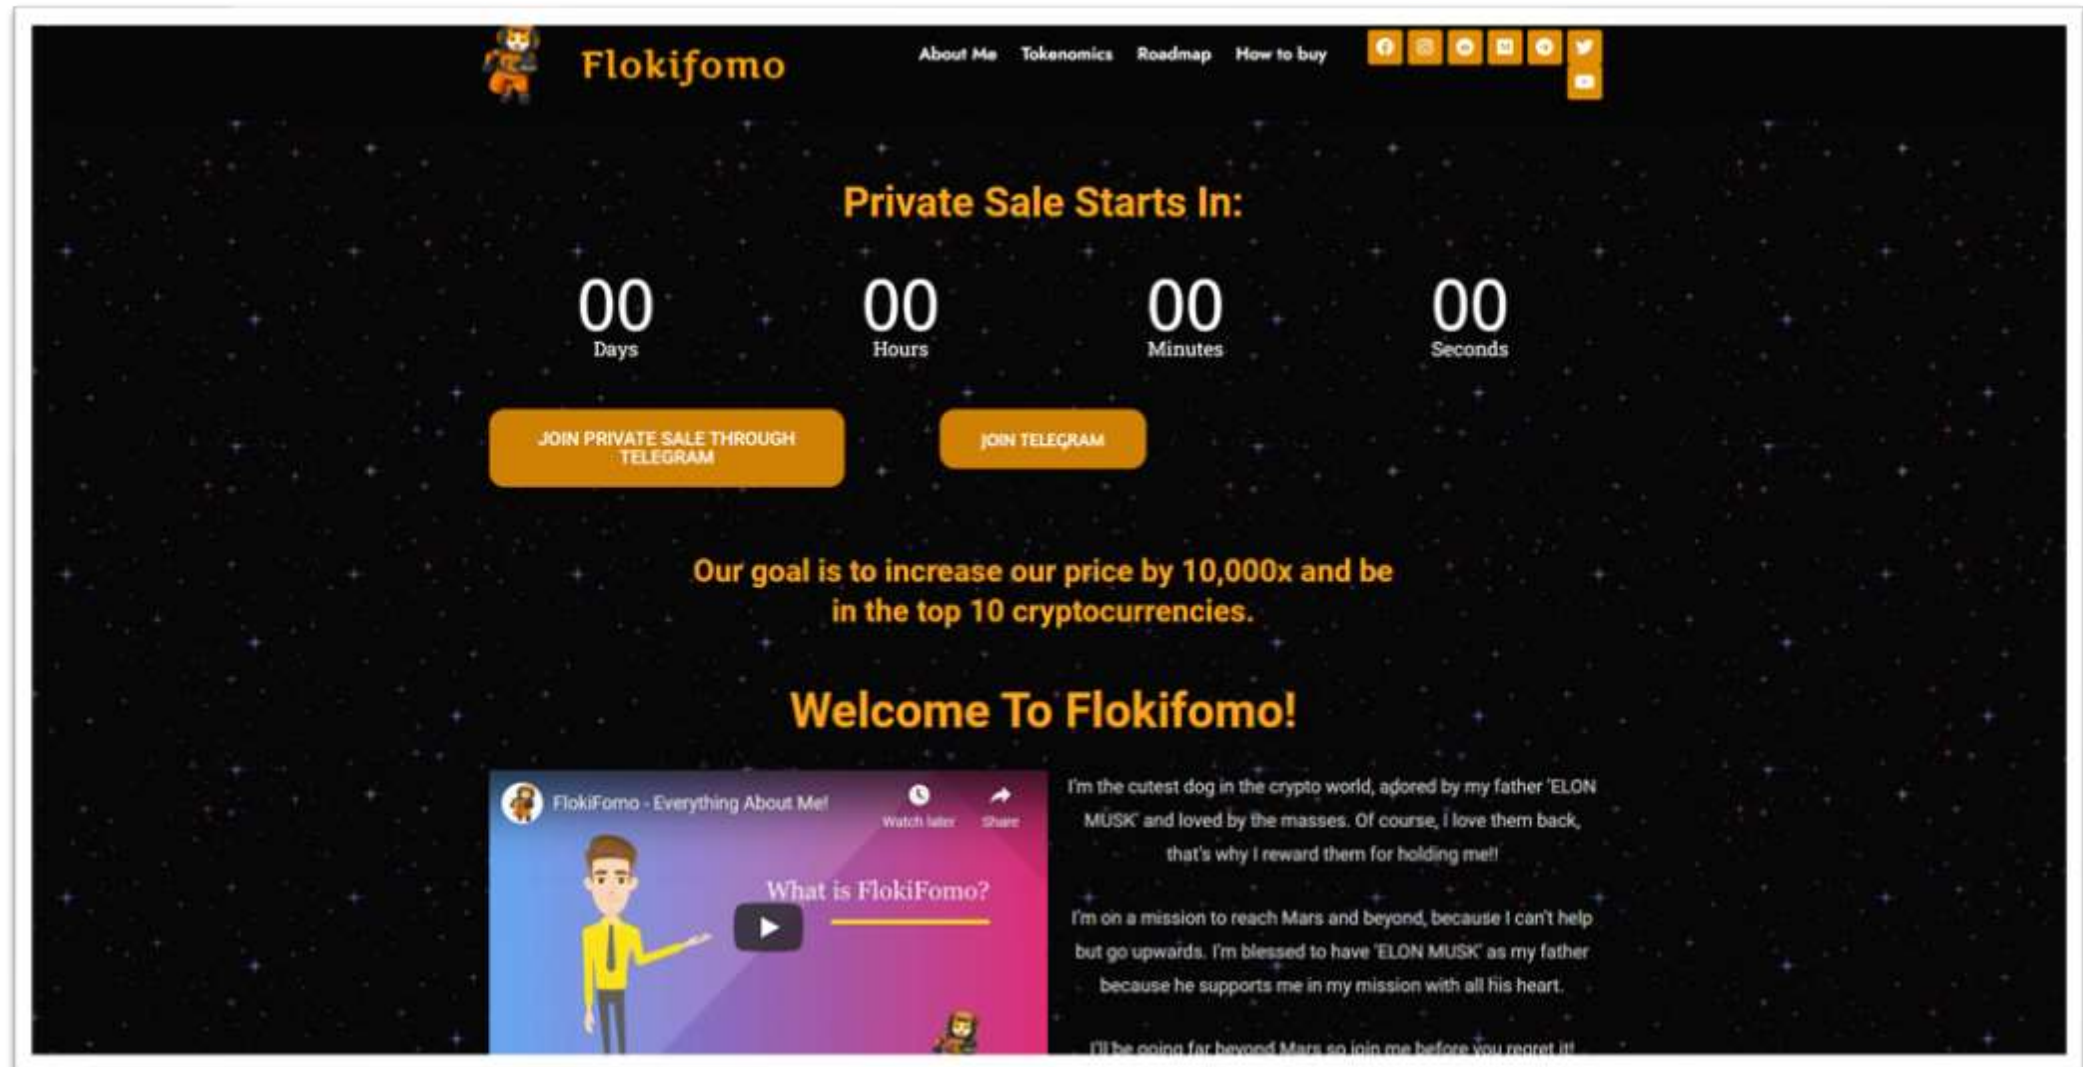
Flokifomo

About Me Tokenomics Roadmap How to buy

Private Sale Starts In:

00
Days

00
Hours

00
Minutes

00
Seconds

JOIN PRIVATE SALE THROUGH TELEGRAM

JOIN TELEGRAM

Our goal is to increase our price by 10,000x and be in the top 10 cryptocurrencies.

Welcome To Flokifomo!

FlokiFomo - Everything About Me!

Watch later

Share

What is FlokiFomo?

I'm the cutest dog in the crypto world, adored by my father 'ELON MUSK' and loved by the masses. Of course, I love them back, that's why I reward them for holding me!!

I'm on a mission to reach Mars and beyond, because I can't help but go upwards. I'm blessed to have 'ELON MUSK' as my father because he supports me in my mission with all his heart.

I'll be going far beyond Mars so join me before you regret it!